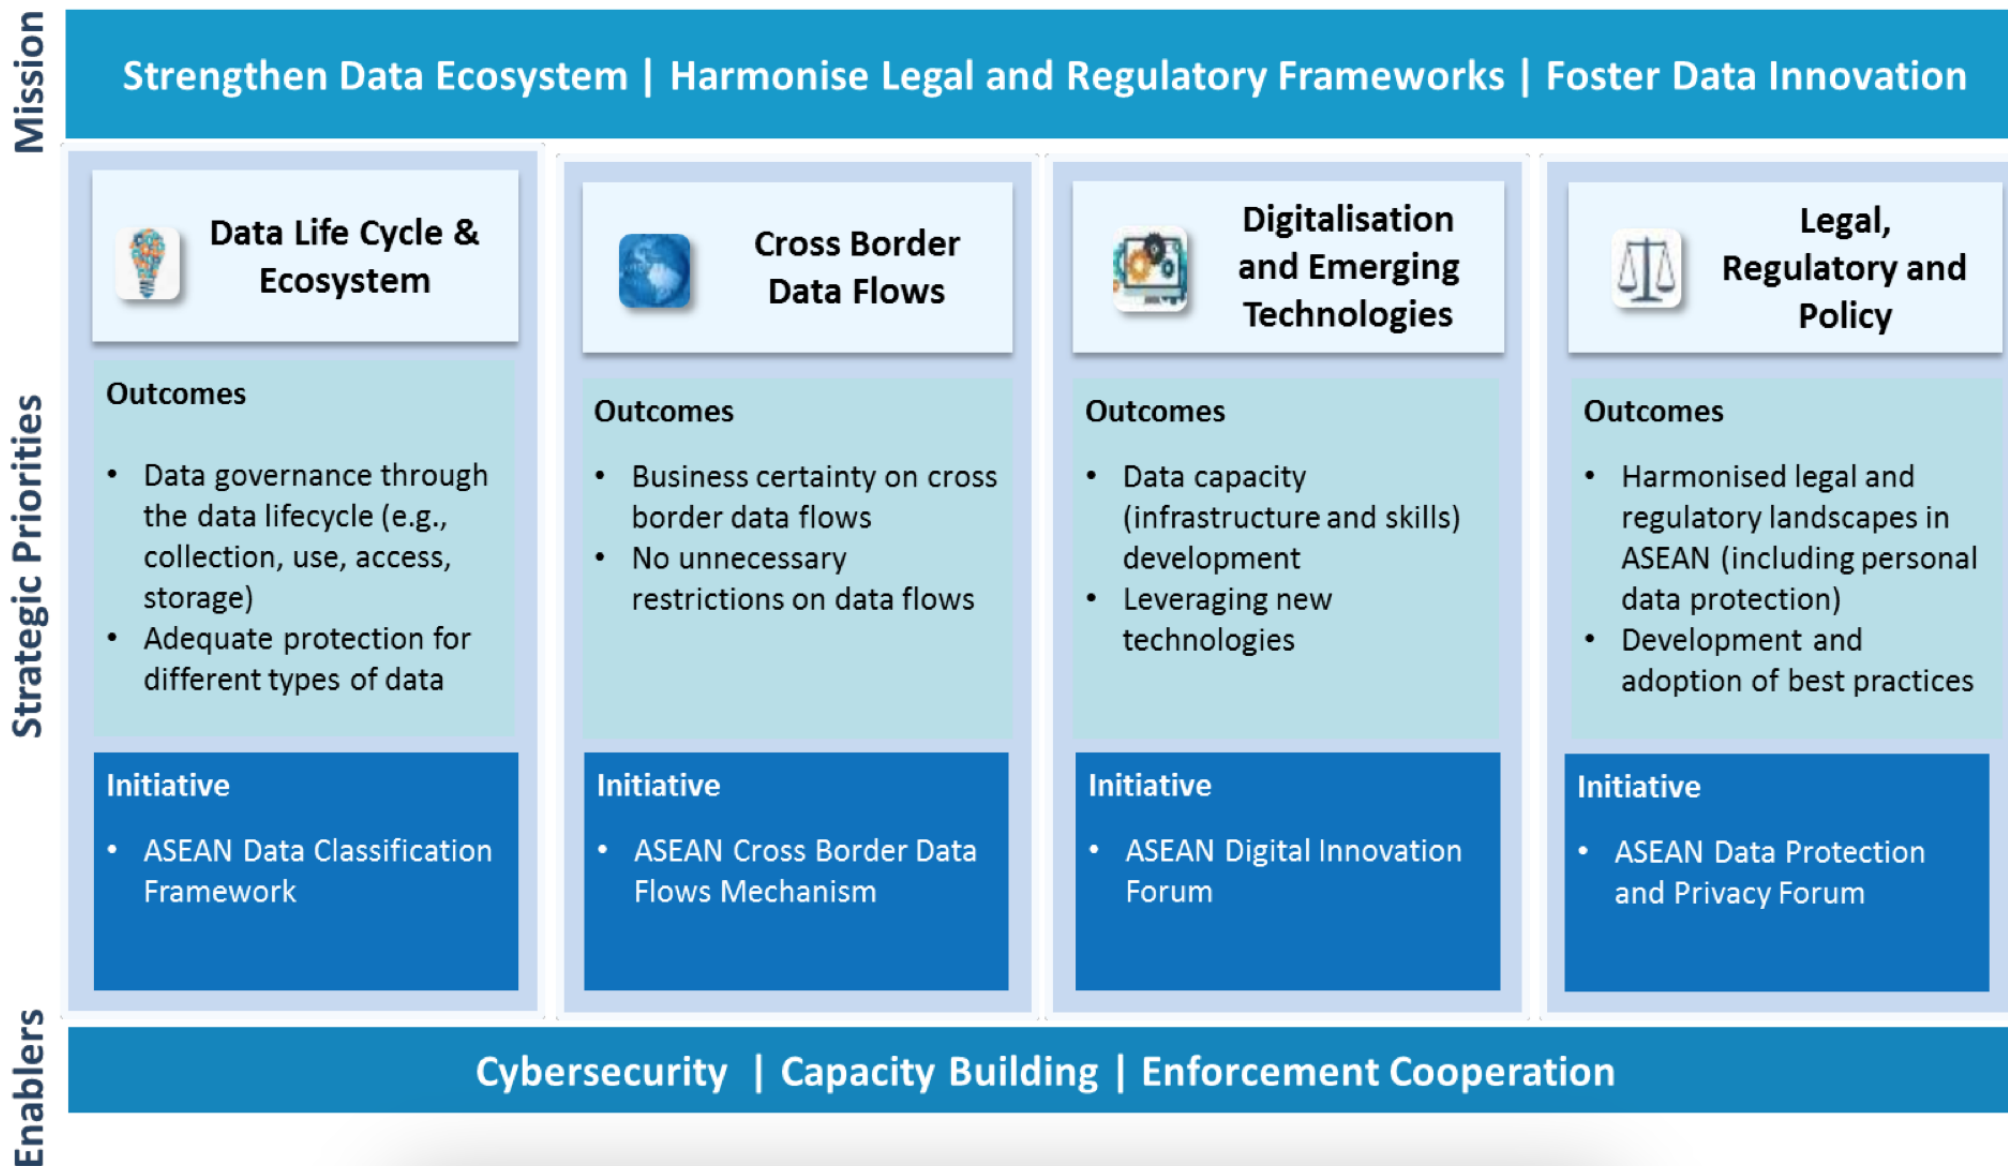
Mission

Strengthen Data Ecosystem | Harmonise Legal and Regulatory Frameworks | Foster Data Innovation

Strategic Priorities

Data Life Cycle & Ecosystem

Outcomes

- Data governance through the data lifecycle (e.g., collection, use, access, storage)
- Adequate protection for different types of data

Initiative

- ASEAN Data Classification Framework

Cross Border Data Flows

Outcomes

- Business certainty on cross border data flows
- No unnecessary restrictions on data flows

Initiative

- ASEAN Cross Border Data Flows Mechanism

Digitalisation and Emerging Technologies

Outcomes

- Data capacity (infrastructure and skills) development
- Leveraging new technologies

Initiative

- ASEAN Digital Innovation Forum

Legal, Regulatory and Policy

Outcomes

- Harmonised legal and regulatory landscapes in ASEAN (including personal data protection)
- Development and adoption of best practices

Initiative

- ASEAN Data Protection and Privacy Forum

Enablers

Cybersecurity | Capacity Building | Enforcement Cooperation